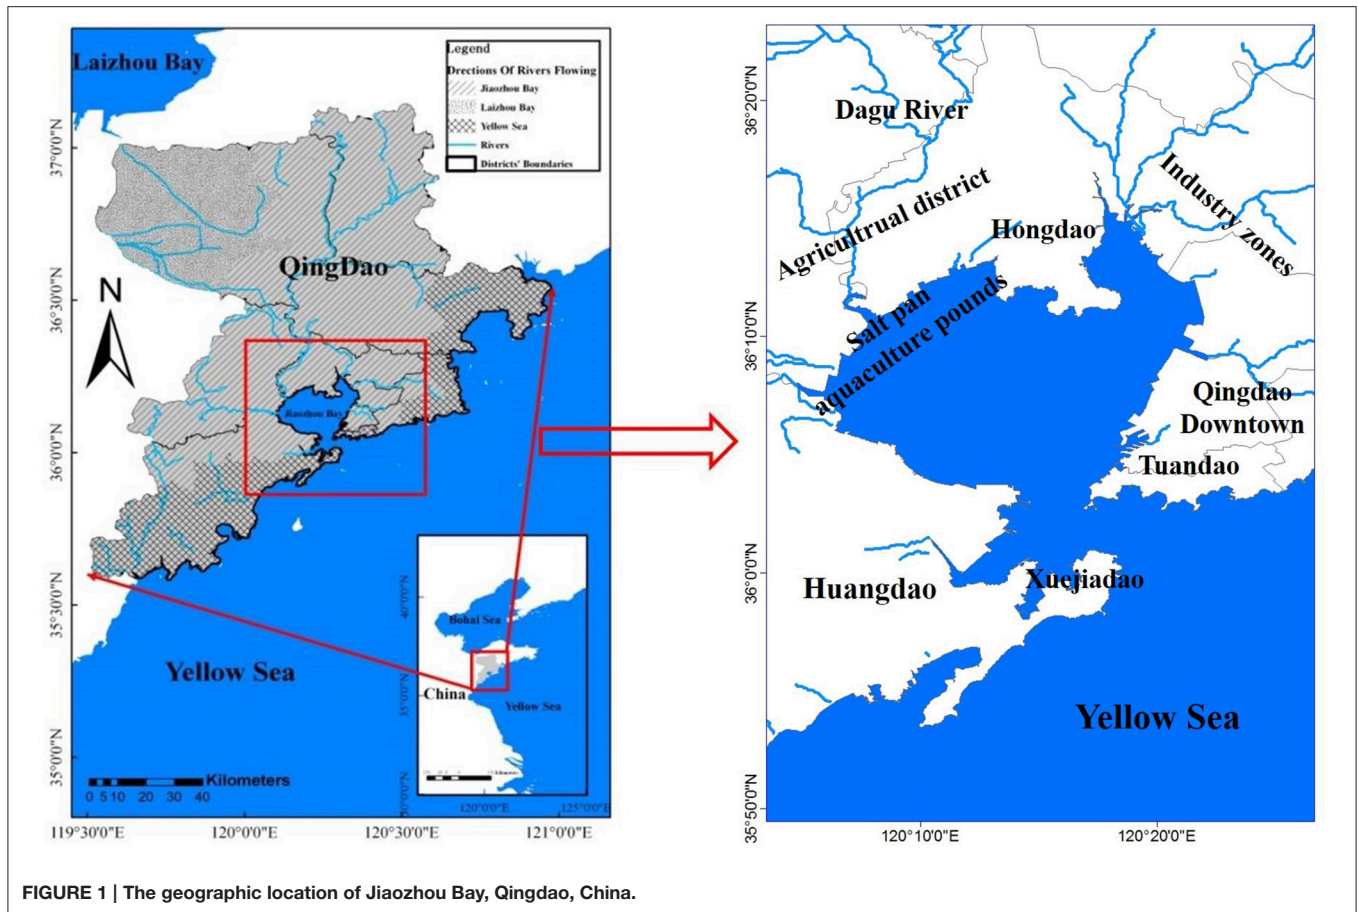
Laizhou Bay

Legend
Drections Of Rivers Flowing
Jiaozhou Bay
Laizhou Bay
Yellow Sea
Rivers
Districts' Boundaries

37°0'0"N
36°30'0"N
36°0'0"N
35°30'0"N
35°0'0"N

QingDao

N

Jiaozhou Bay

Bohai Sea
China
Yellow Sea
40°0'0"N
35°0'0"N
30°0'0"N
120°0'0"E
125°0'0"E

Yellow Sea

Kilometers
0 5 10 20 30 40

119°30'0"E
120°0'0"E
120°30'0"E
121°0'0"E

36°20'0"N
36°10'0"N
36°0'0"N
35°50'0"N

Dagu River
Agricultrual district
Hongdao
Industry zones
Salt pan
aquaculture pounds
Qingdao
Downtown
Tuandao
Huangdao
Xuejiadao
Yellow Sea

120°10'0"E
120°20'0"E

FIGURE 1 | The geographic location of Jiaozhou Bay, Qingdao, China.